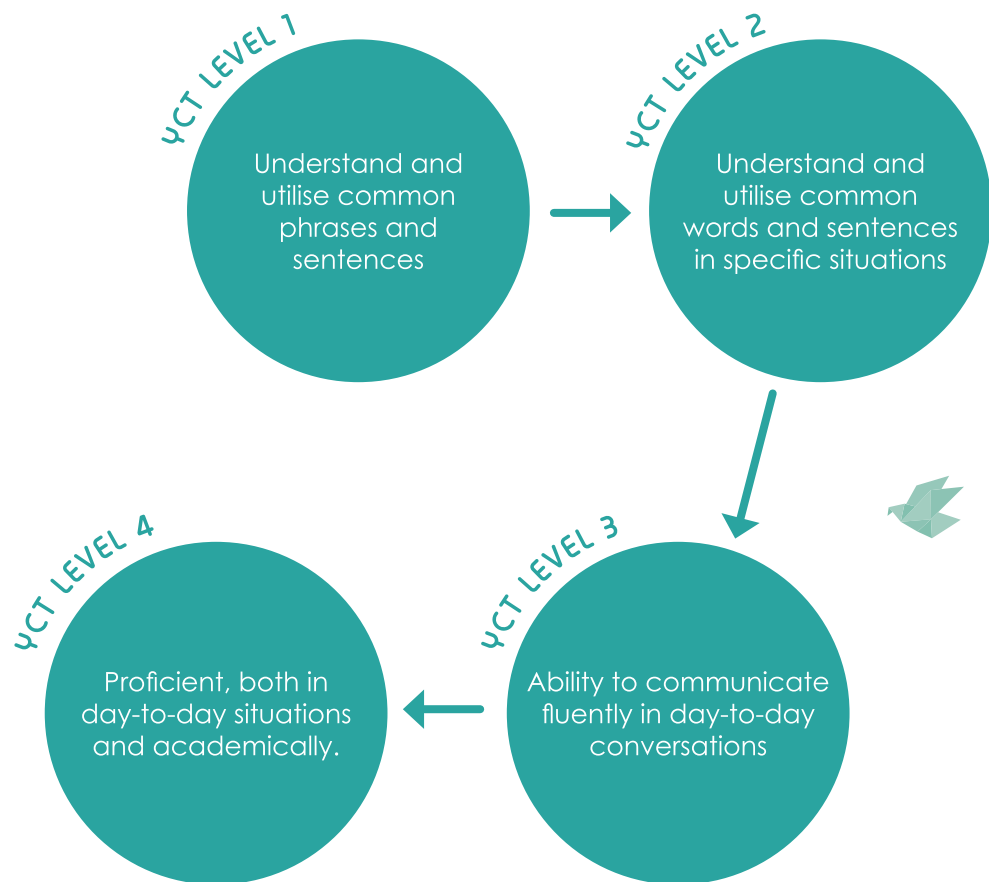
YCT LEVEL 1

Understand and utilise common phrases and sentences

YCT LEVEL 2

Understand and utilise common words and sentences in specific situations

YCT LEVEL 3

Ability to communicate fluently in day-to-day conversations

YCT LEVEL 4

Proficient, both in day-to-day situations and academically.